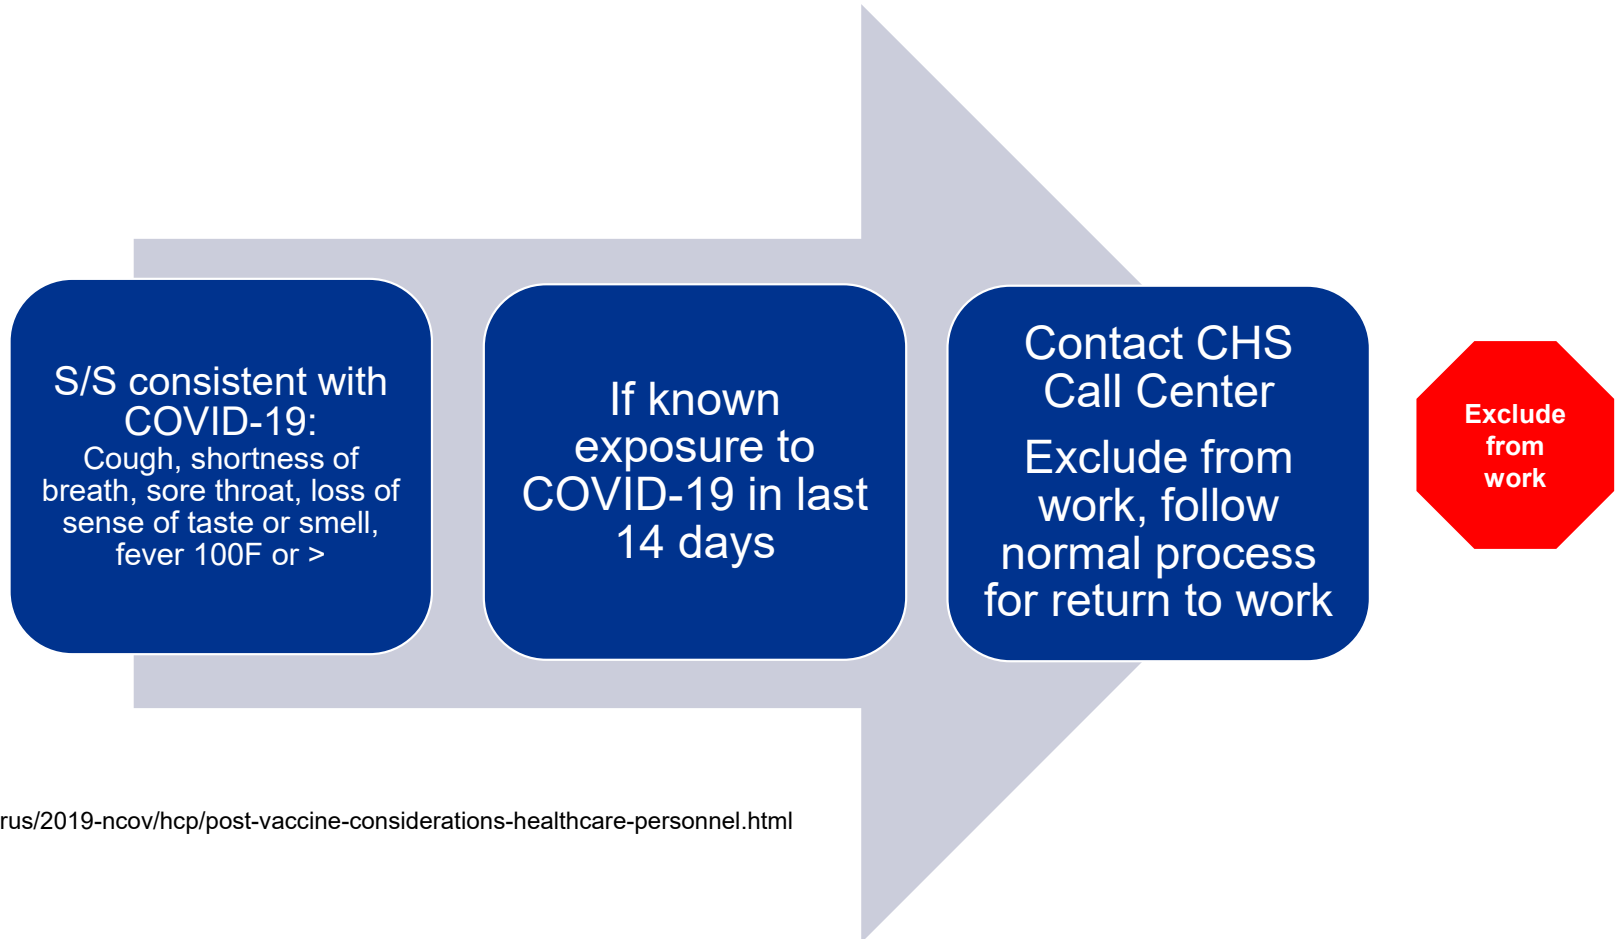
S/S consistent with COVID-19:
Cough, shortness of breath, sore throat, loss of sense of taste or smell, fever 100F or >

If known exposure to COVID-19 in last 14 days

Contact CHS Call Center

Exclude from work, follow normal process for return to work

Exclude from work

rus/2019-ncov/hcp/post-vaccine-considerations-healthcare-personnel.html